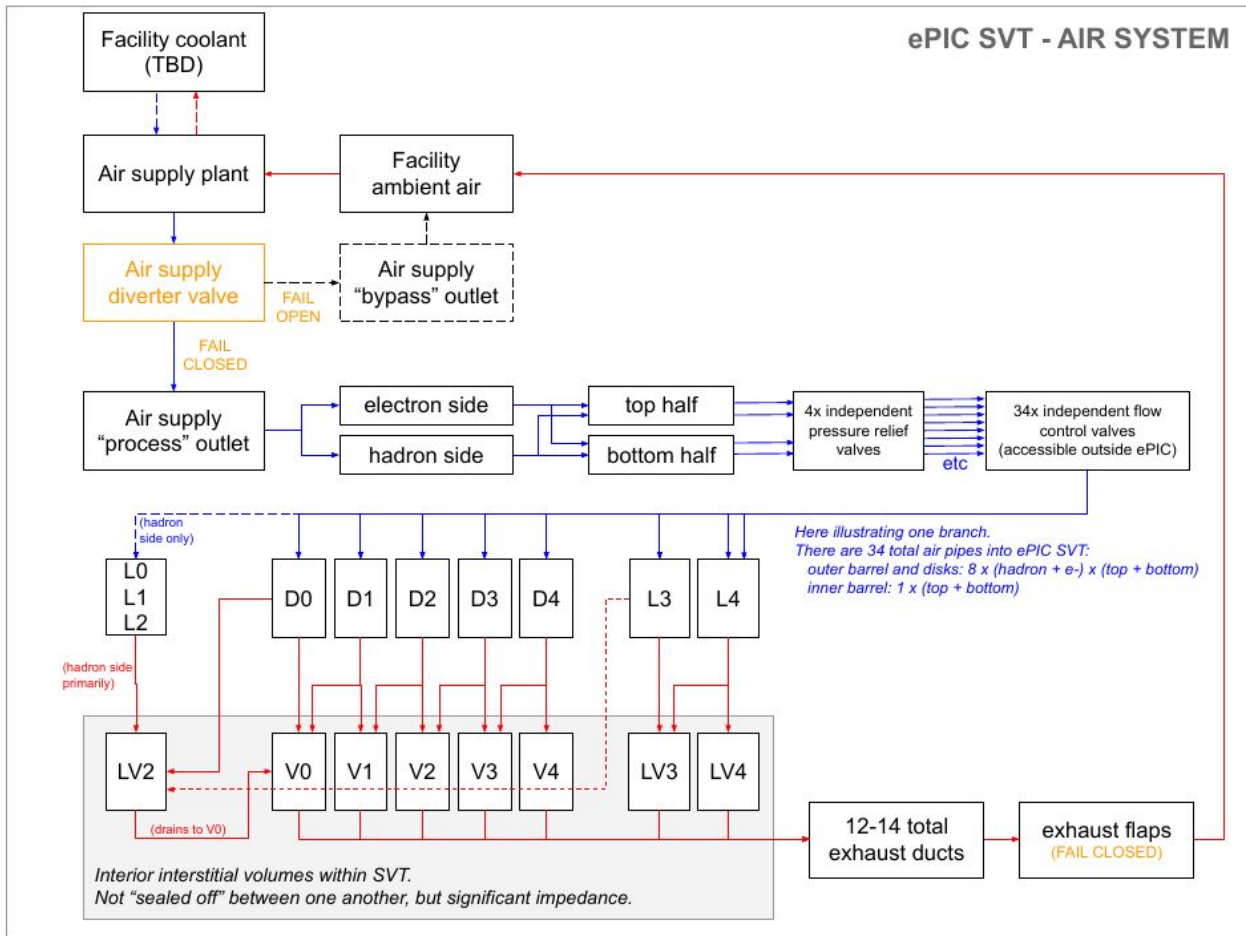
ePIC SVT - AIR SYSTEM

Facility coolant (TBD)

Air supply plant

Facility ambient air

Air supply diverter valve

FAIL OPEN

Air supply "bypass" outlet

FAIL CLOSED

Air supply "process" outlet

electron side

hadron side

top half

bottom half

4x independent pressure relief valves

etc

34x independent flow control valves (accessible outside ePIC)

(hadron side only)

Here illustrating one branch.
There are 34 total air pipes into ePIC SVT:
outer barrel and disks: 8 x (hadron + e-) x (top + bottom)
inner barrel: 1 x (top + bottom)

L0
L1
L2

D0

D1

D2

D3

D4

L3

L4

(hadron side primarily)

LV2

V0

V1

V2

V3

V4

LV3

LV4

(drains to V0)

12-14 total exhaust ducts

exhaust flaps (FAIL CLOSED)

Interior interstitial volumes within SVT.
Not "sealed off" between one another, but significant impedance.